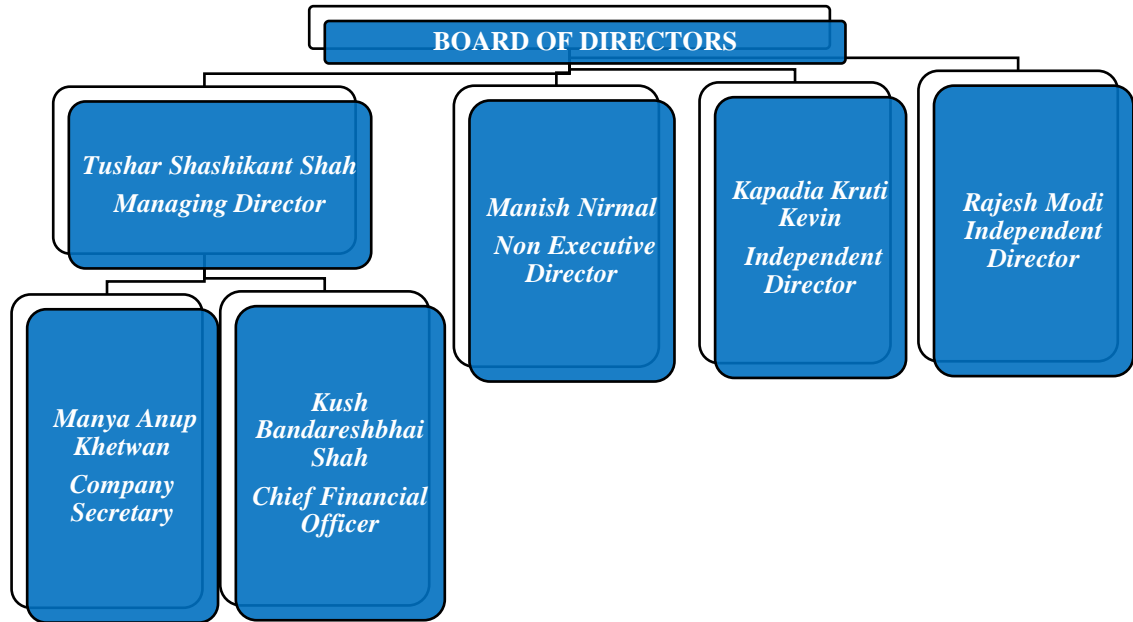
BOARD OF DIRECTORS

Tushar Shashikant Shah
Managing Director

Manish Nirmal
Non Executive Director

Kapadia Kruti Kevin
Independent Director

Rajesh Modi
Independent Director

Manya Anup Khetwan
Company Secretary

Kush Bandareshbhai Shah
Chief Financial Officer